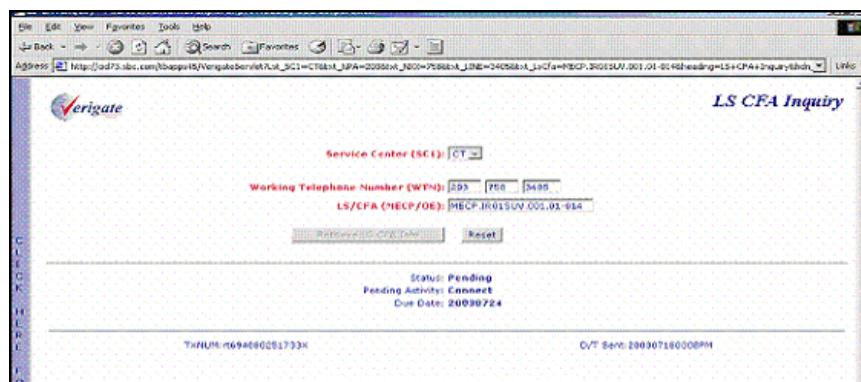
File Edit View Favorites Tools Help

Back Search Favorites

Address http://sd73.sbc.com/tbapps45/VerigateServlet?Lst_SC1=CT&txt_NPA=203&txt_NXX=758&txt_LINE=3405&txt_LsCfa=MECP.IR01SUV.001.01-014&heading=LS+CFA+Inquiry&hdn_ Links

Verigate

LS CFA Inquiry

Service Center (SC1): CT

Working Telephone Number (WTN): 203 758 3405

LS/CFA (MECP/OE): MECP.IR01SUV.001.01-014

Retrieve LS CFA Info

Reset

Status: Pending

Pending Activity: Connect

Due Date: 20030724

TXNUM: rt694080251733X

D/T Sent: 200307160008PM

CLICK HERE